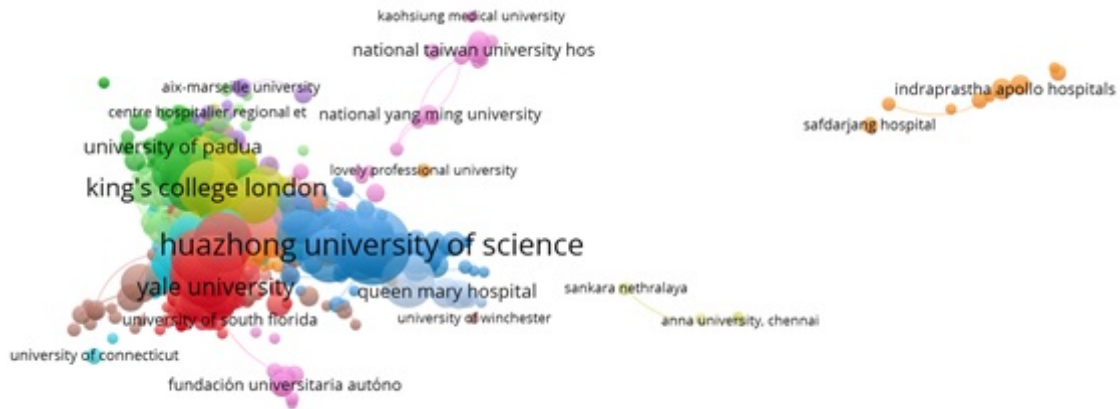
kaohsiung medical university
national taiwan university hos
aix-marseille university
centre hospitalier regional et
national yang ming university
indraprastha apollo hospitals
safdarjang hospital
university of padua
lovely professional university
king's college london
huazhong university of science
yale university
queen mary hospital
sankara nethralaya
university of south florida
university of winchester
anna university, chennai
university of connecticut
fundación universitaria autóno